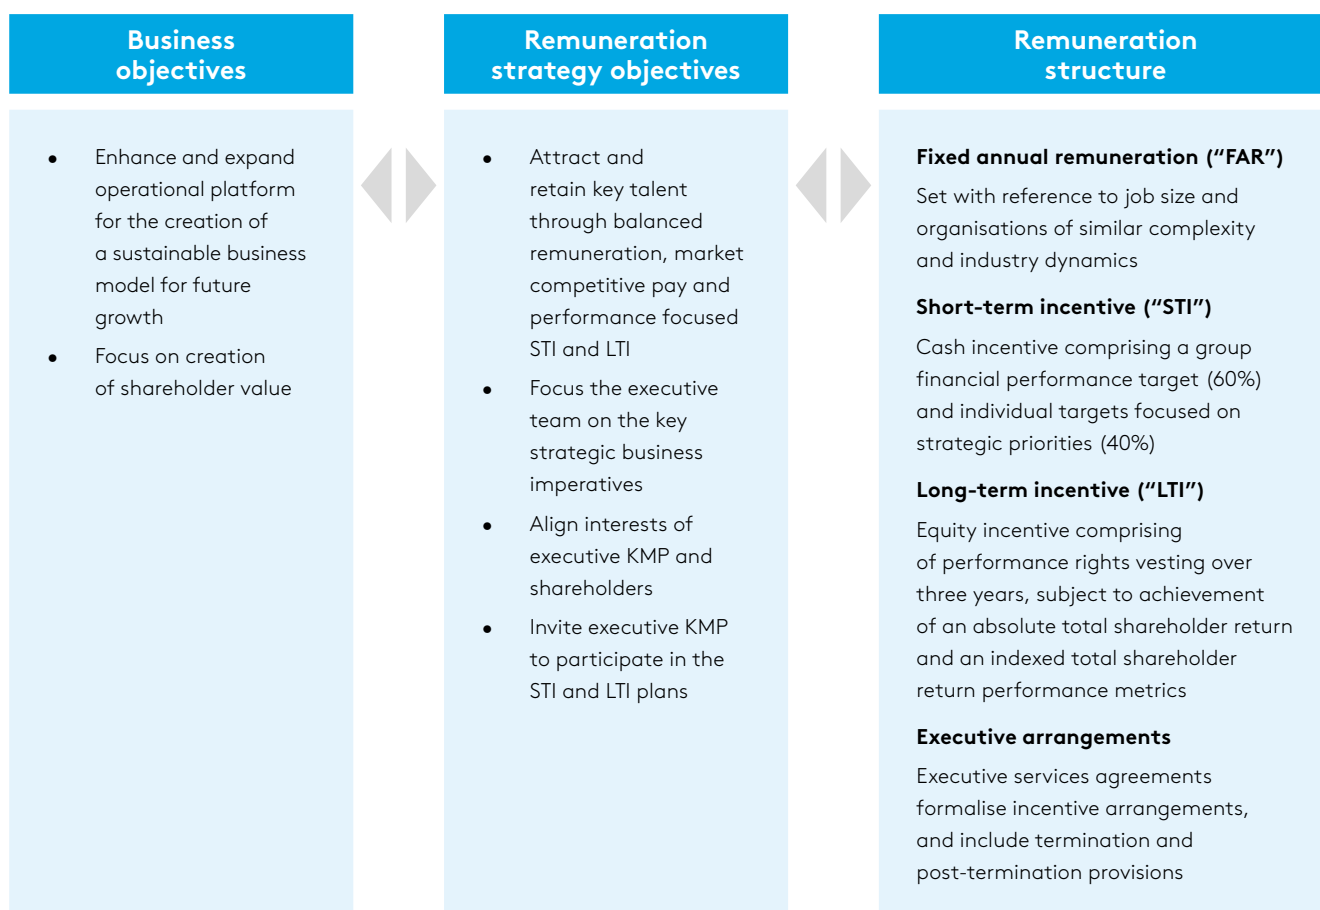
Business objectives

- Enhance and expand operational platform for the creation of a sustainable business model for future growth
- Focus on creation of shareholder value

Remuneration strategy objectives

- Attract and retain key talent through balanced remuneration, market competitive pay and performance focused STI and LTI
- Focus the executive team on the key strategic business imperatives
- Align interests of executive KMP and shareholders
- Invite executive KMP to participate in the STI and LTI plans

Remuneration structure

**Fixed annual remuneration ("FAR")**

Set with reference to job size and organisations of similar complexity and industry dynamics

**Short-term incentive ("STI")**

Cash incentive comprising a group financial performance target (60%) and individual targets focused on strategic priorities (40%)

**Long-term incentive ("LTI")**

Equity incentive comprising of performance rights vesting over three years, subject to achievement of an absolute total shareholder return and an indexed total shareholder return performance metrics

**Executive arrangements**

Executive services agreements formalise incentive arrangements, and include termination and post-termination provisions